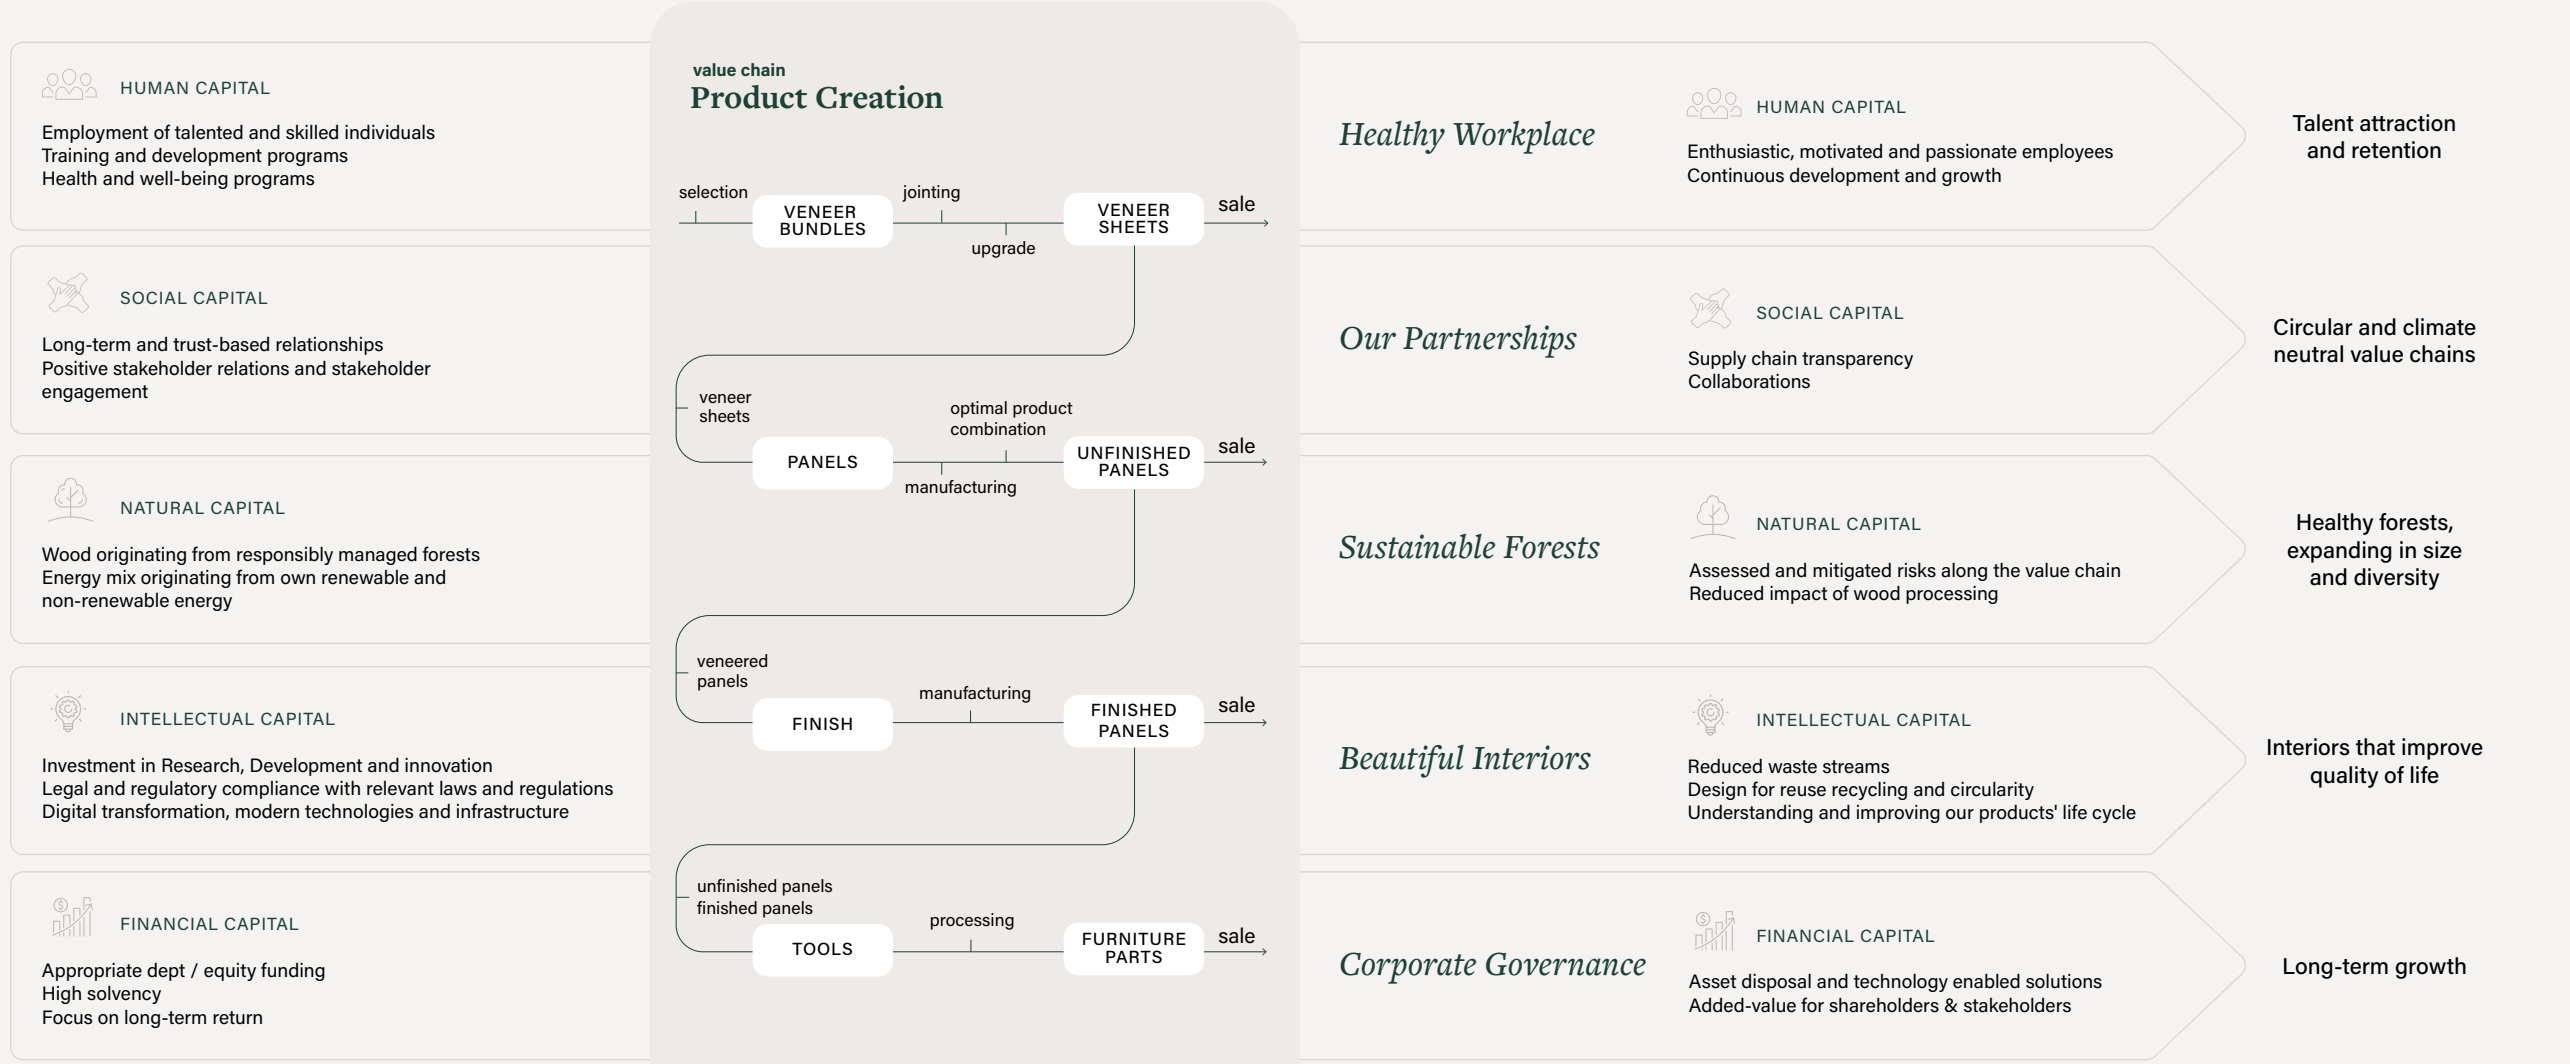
HUMAN CAPITAL

Employment of talented and skilled individuals
Training and development programs
Health and well-being programs

SOCIAL CAPITAL

Long-term and trust-based relationships
Positive stakeholder relations and stakeholder engagement

NATURAL CAPITAL

Wood originating from responsibly managed forests
Energy mix originating from own renewable and non-renewable energy

INTELLECTUAL CAPITAL

Investment in Research, Development and innovation
Legal and regulatory compliance with relevant laws and regulations
Digital transformation, modern technologies and infrastructure

FINANCIAL CAPITAL

Appropriate dept / equity funding
High solvency
Focus on long-term return

value chain
Product Creation

selection
VENEER BUNDLES
jointing
upgrade
VENEER SHEETS
sale

veneer sheets
PANELS
optimal product combination
manufacturing
UNFINISHED PANELS
sale

veneered panels
FINISH
manufacturing
FINISHED PANELS
sale

unfinished panels
finished panels
TOOLS
processing
FURNITURE PARTS
sale

Healthy Workplace

HUMAN CAPITAL

Enthusiastic, motivated and passionate employees
Continuous development and growth

Talent attraction and retention

Our Partnerships

SOCIAL CAPITAL

Supply chain transparency
Collaborations

Circular and climate neutral value chains

Sustainable Forests

NATURAL CAPITAL

Assessed and mitigated risks along the value chain
Reduced impact of wood processing

Healthy forests, expanding in size and diversity

Beautiful Interiors

INTELLECTUAL CAPITAL

Reduced waste streams
Design for reuse recycling and circularity
Understanding and improving our products' life cycle

Interiors that improve quality of life

Corporate Governance

FINANCIAL CAPITAL

Asset disposal and technology enabled solutions
Added-value for shareholders & stakeholders

Long-term growth